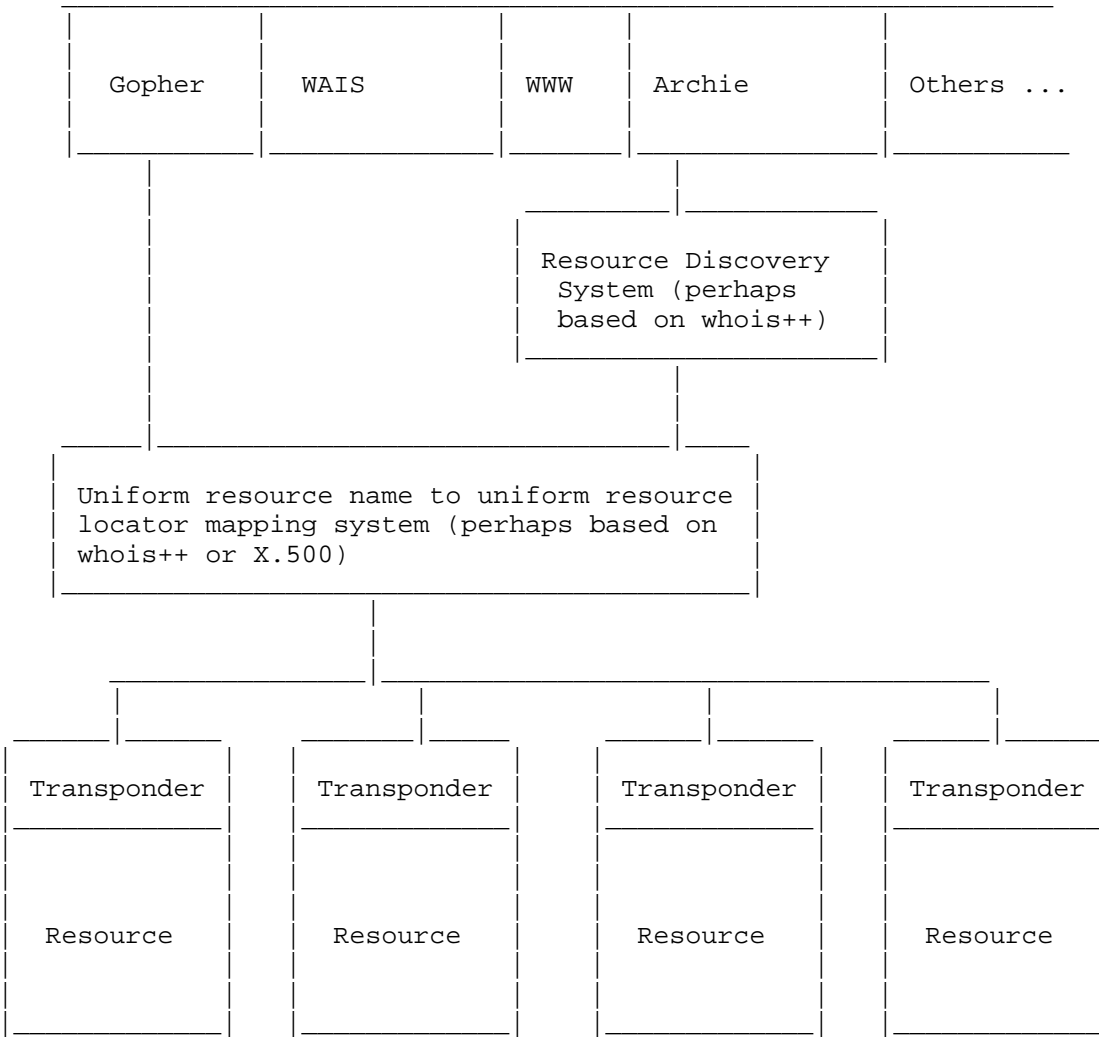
Gopher

WAIS

WWW

Archie

Others ...

Resource Discovery System (perhaps based on whois++)

Uniform resource name to uniform resource locator mapping system (perhaps based on whois++ or X.500)

Transponder

Resource

Transponder

Resource

Transponder

Resource

Transponder

Resource